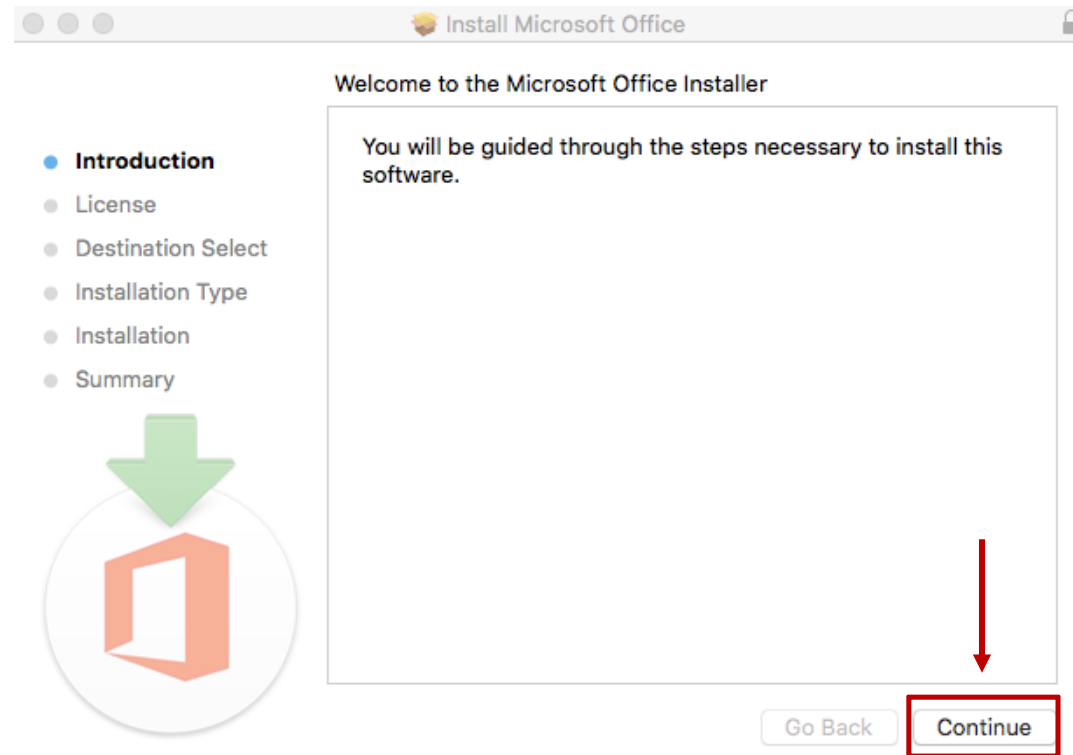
Install Microsoft Office

Welcome to the Microsoft Office Installer

Introduction
License
Destination Select
Installation Type
Installation
Summary

You will be guided through the steps necessary to install this software.

Go Back
Continue